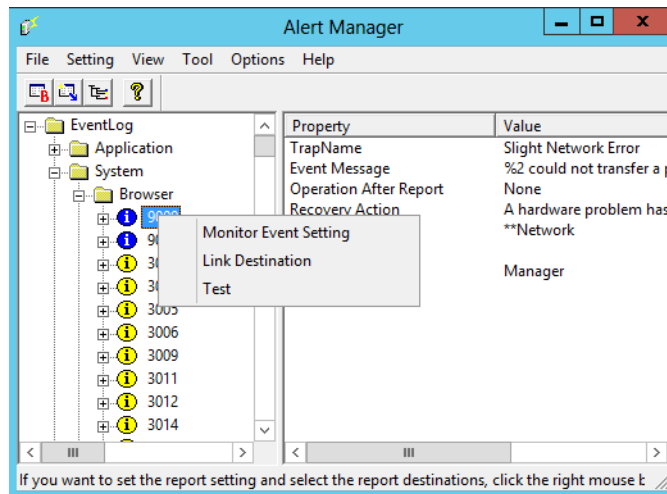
Alert Manager

File Setting View Tool Options Help

EventLog
Application
System
Browser
9000
90
30
30
3005
3006
3009
3011
3012
3014

Monitor Event Setting
Link Destination
Test

| Property | Value |
|---|---|
| TrapName | Slight Network Error |
| Event Message | %2 could not transfer a p |
| Operation After Report | None |
| Recovery Action | A hardware problem has |
| | **Network |
| | Manager |

If you want to set the report setting and select the report destinations, click the right mouse b